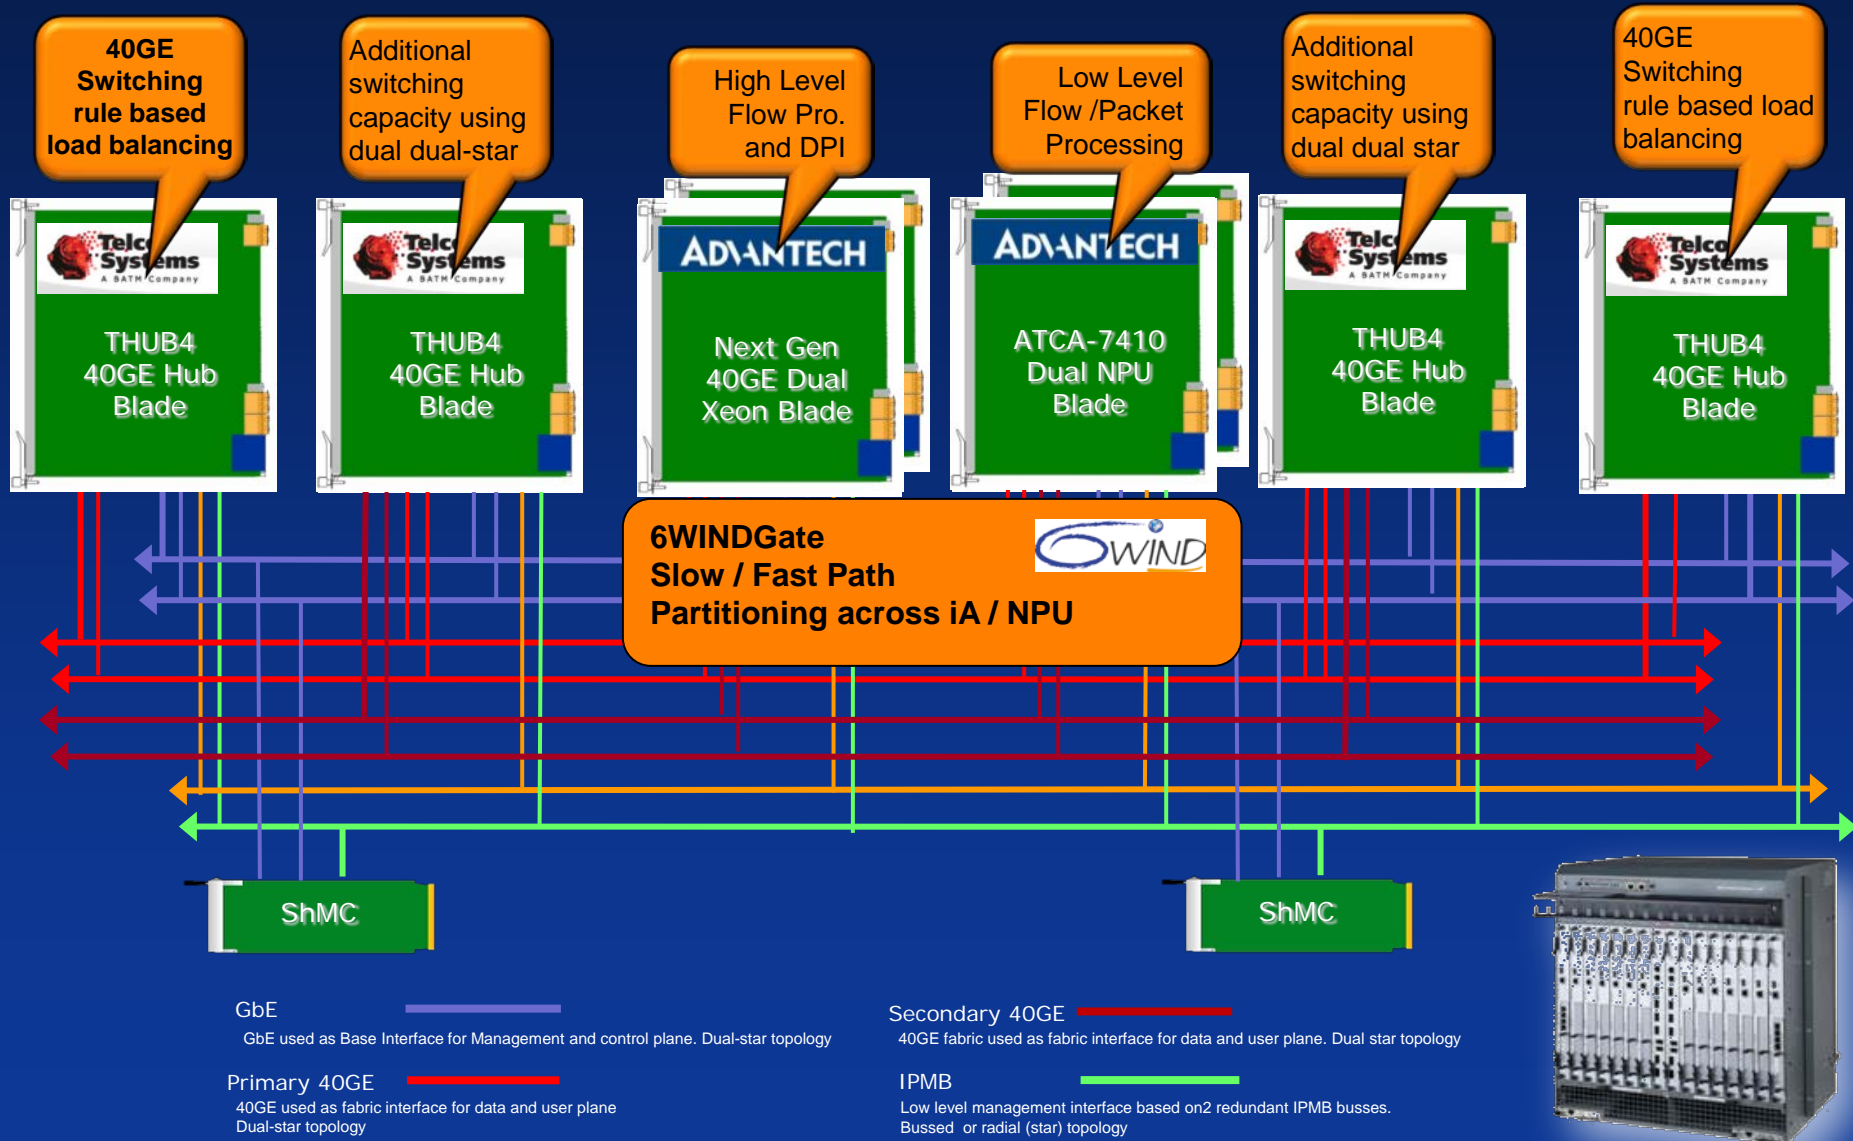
40GE Switching rule based load balancing

Additional switching capacity using dual dual-star

High Level Flow Pro. and DPI

Low Level Flow /Packet Processing

Additional switching capacity using dual dual star

40GE Switching rule based load balancing

Telco Systems A BATM Company

THUB4 40GE Hub Blade

Telco Systems A BATM Company

THUB4 40GE Hub Blade

ADVANTECH

Next Gen 40GE Dual Xeon Blade

ADVANTECH

ATCA-7410 Dual NPU Blade

Telco Systems A BATM Company

THUB4 40GE Hub Blade

Telco Systems A BATM Company

THUB4 40GE Hub Blade

6WINDGate
Slow / Fast Path
Partitioning across iA / NPU

6WIND

ShMC

ShMC

GbE

GbE used as Base Interface for Management and control plane. Dual-star topology

Secondary 40GE

40GE fabric used as fabric interface for data and user plane. Dual star topology

Primary 40GE

40GE used as fabric interface for data and user plane
Dual-star topology

IPMB

Low level management interface based on2 redundant IPMB busses.
Bussed or radial (star) topology